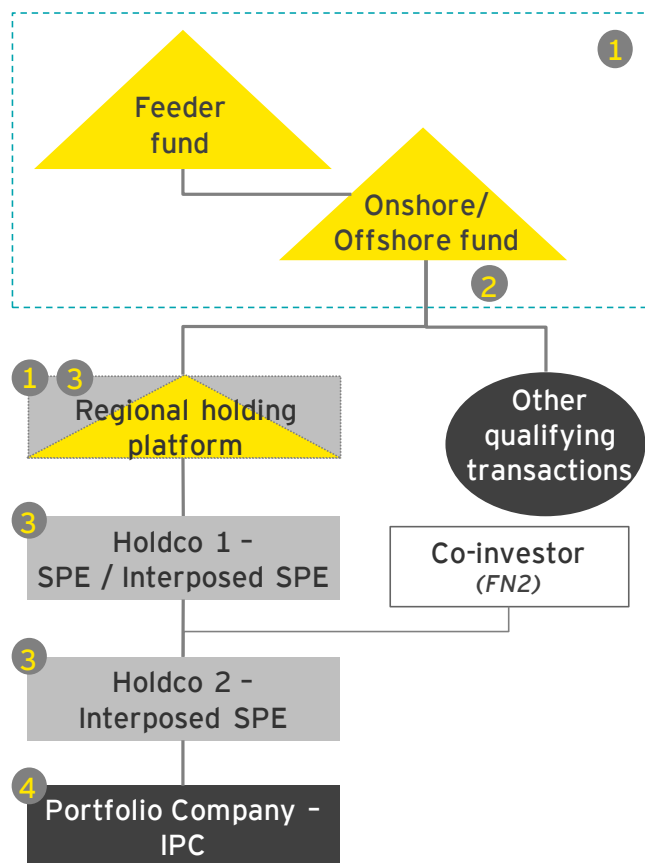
1

Feeder fund

Onshore/ Offshore fund

2

1 3

Regional holding platform

Other qualifying transactions

3

Holdco 1 – SPE / Interposed SPE

Co-investor
*(FN2)*

3

Holdco 2 – Interposed SPE

4

Portfolio Company – IPC